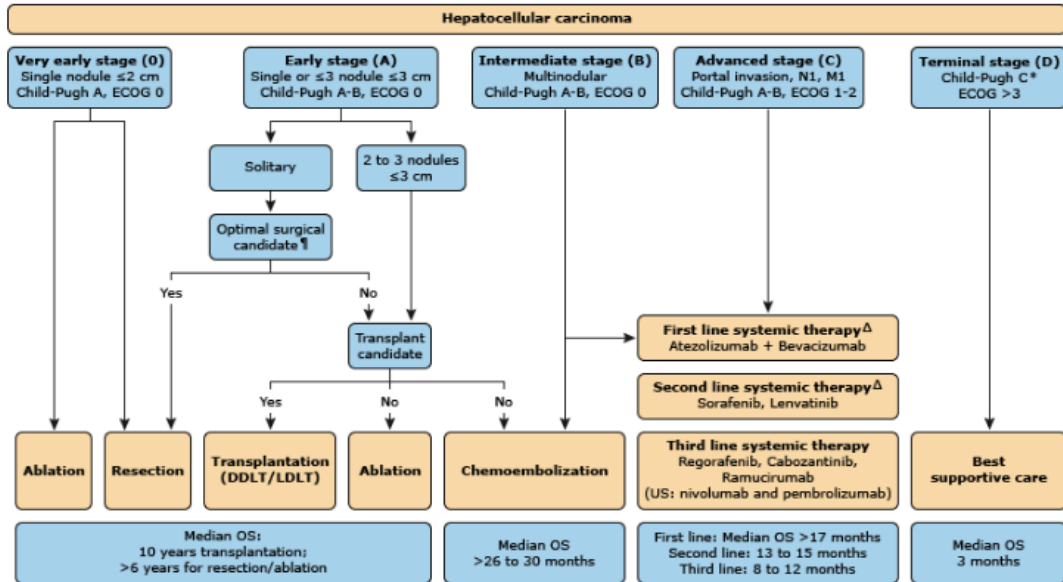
Hepatocellular carcinoma

Very early stage (0)
Single nodule ≤2 cm
Child-Pugh A, ECOG 0

Early stage (A)
Single or ≤3 nodule ≤3 cm
Child-Pugh A-B, ECOG 0

Intermediate stage (B)
Multinodular
Child-Pugh A-B, ECOG 0

Advanced stage (C)
Portal invasion, N1, M1
Child-Pugh A-B, ECOG 1-2

Terminal stage (D)
Child-Pugh C*
ECOG >3

Solitary

2 to 3 nodules ≤3 cm

Optimal surgical candidate¶

Yes

No

Transplant candidate

Yes

No

No

First line systemic therapy$^{\Delta}$
Atezolizumab + Bevacizumab

Second line systemic therapy$^{\Delta}$
Sorafenib, Lenvatinib

Ablation

Resection

Transplantation (DDLT/LDLT)

Ablation

Chemoembolization

Third line systemic therapy
Regorafenib, Cabozantinib, Ramucirumab
(US: nivolumab and pembrolizumab)

Best supportive care

Median OS:
10 years transplantation;
>6 years for resection/ablation

Median OS
>26 to 30 months

First line: Median OS >17 months
Second line: 13 to 15 months
Third line: 8 to 12 months

Median OS
3 months